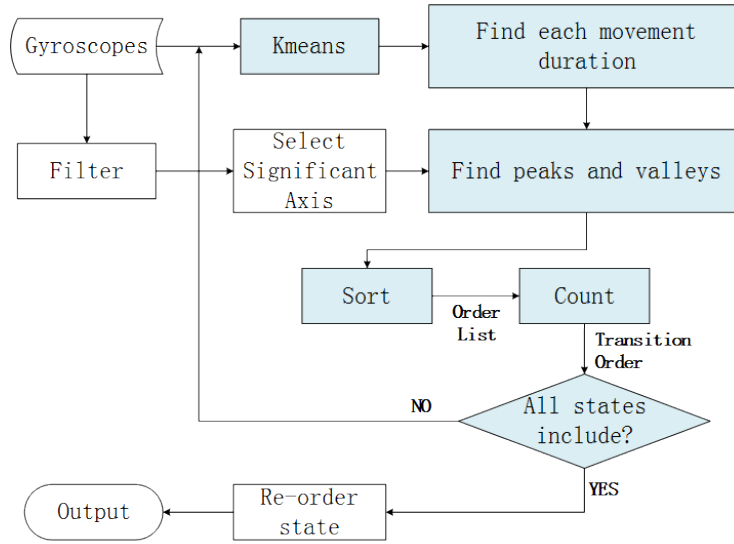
Gyroscopes

Kmeans

Find each movement duration

Filter

Select Significant Axis

Find peaks and valleys

Sort

Order List

Count

Transition Order

NO

All states include?

YES

Output

Re-order state